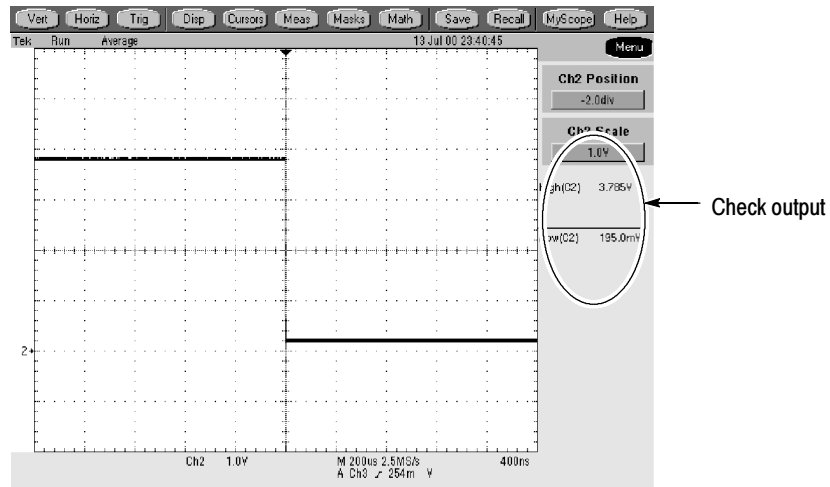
Vert Horiz Trig Disp Cursors Meas Masks Math Save Recall MyScope Help

Tek Run Average 13 Jul 00 23:40:45

Menu

Ch2 Position
-2.0div

Ch2 Scale
1.0V

igh(C2) 3.785V

ow(C2) 195.0mV

Check output

2

Ch2 1.0V

M 200us 2.5MS/s
A Ch3 ⸝ 254m V

400ns